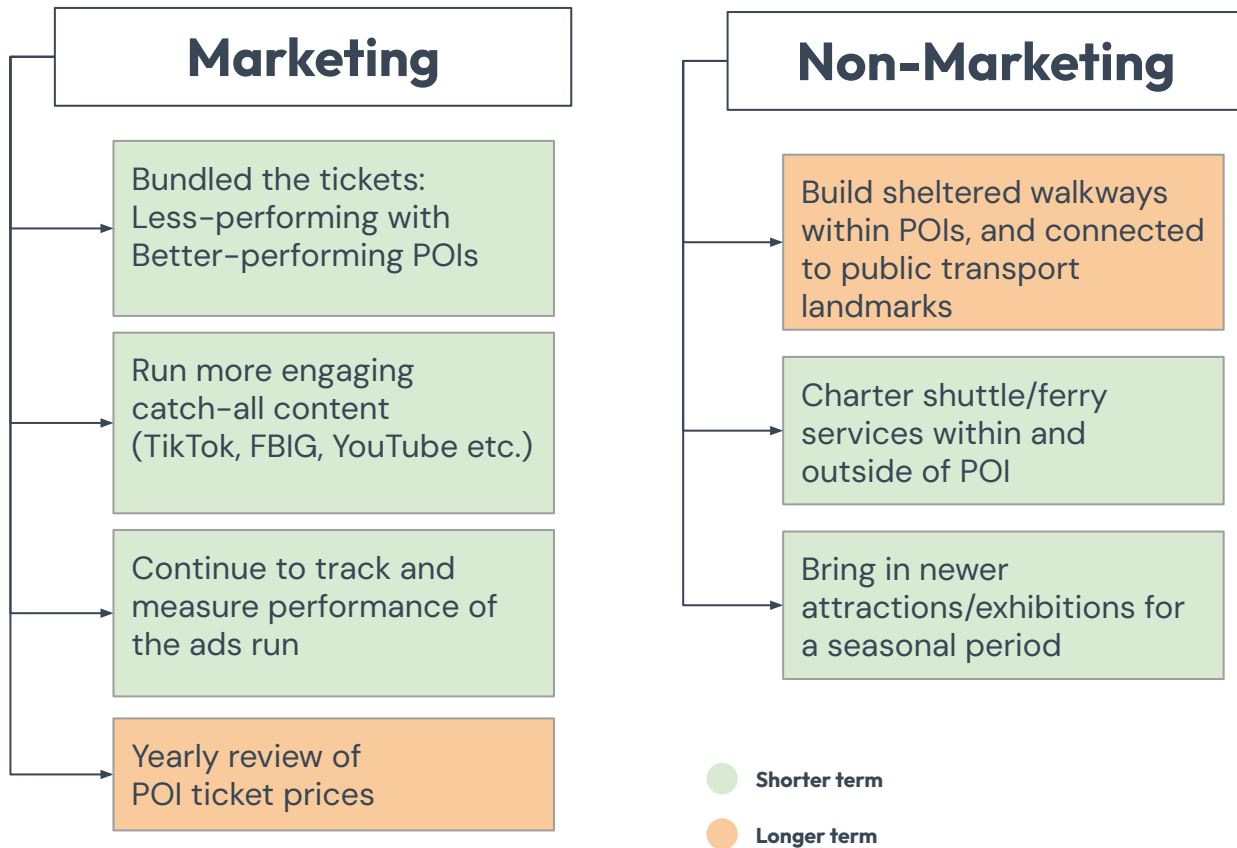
Marketing

Bundled the tickets: Less-performing with Better-performing POIs

Run more engaging catch-all content (TikTok, FBIG, YouTube etc.)

Continue to track and measure performance of the ads run

Yearly review of POI ticket prices

Non-Marketing

Build sheltered walkways within POIs, and connected to public transport landmarks

Charter shuttle/ferry services within and outside of POI

Bring in newer attractions/exhibitions for a seasonal period

Shorter term

Longer term